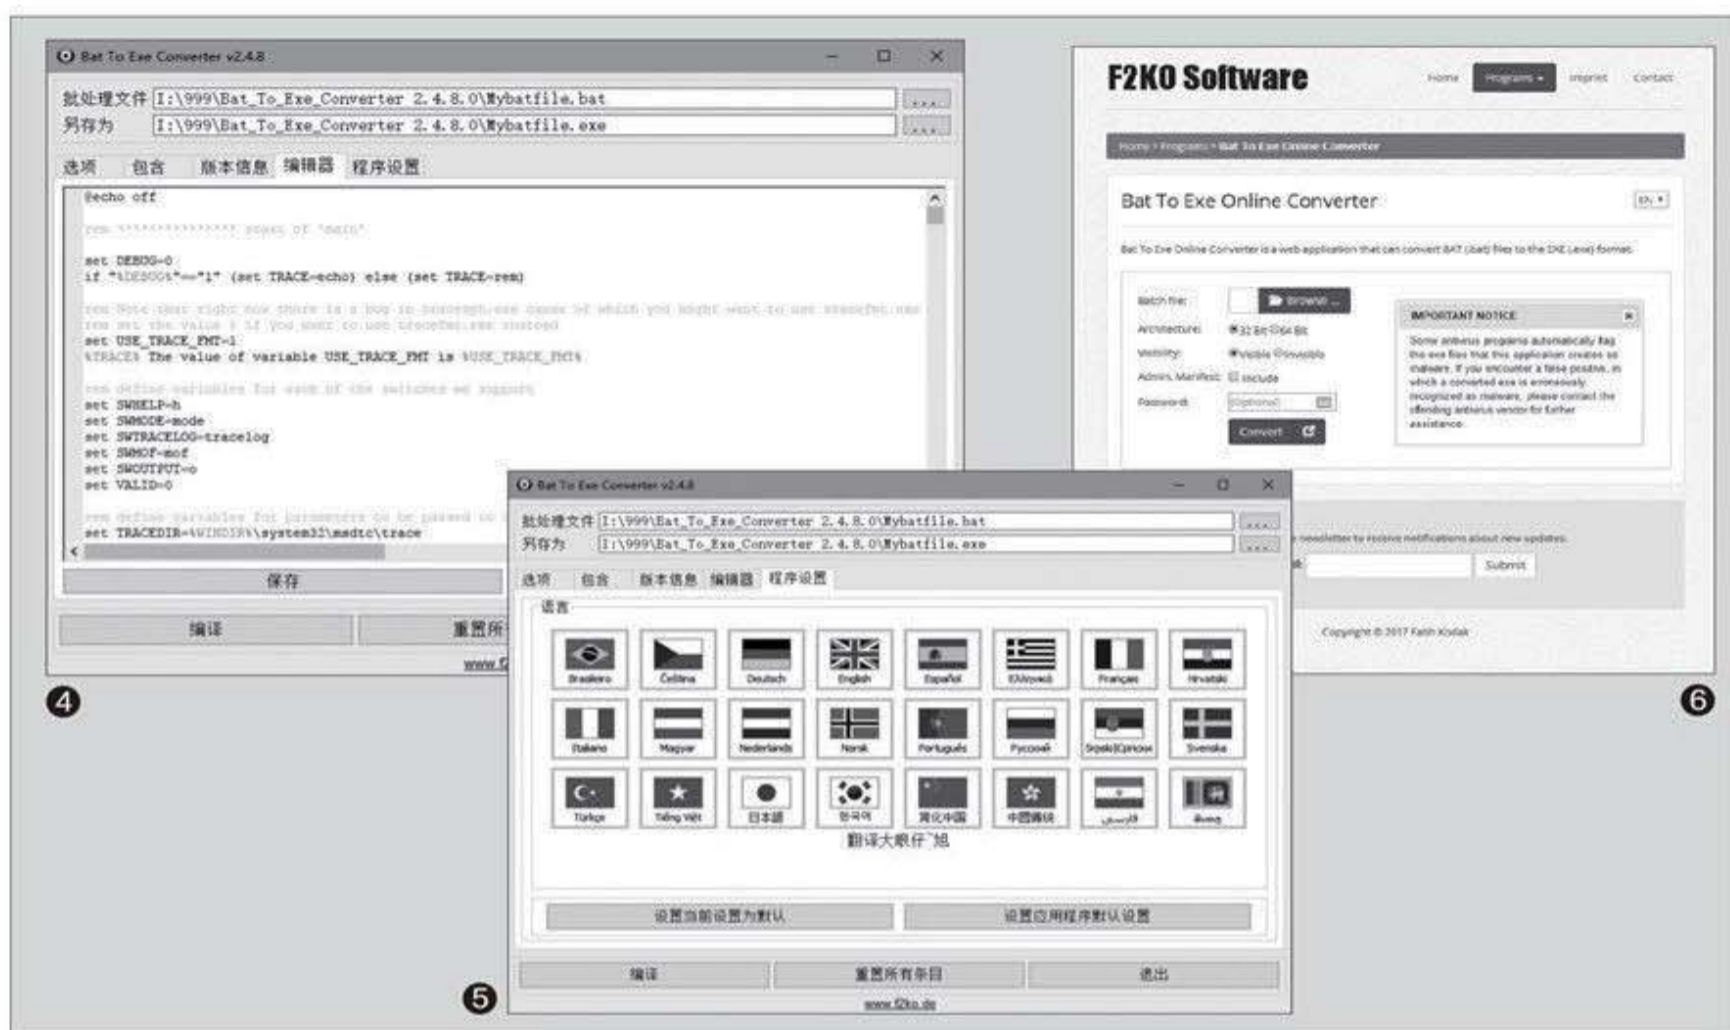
Bat To Exe Converter v2.4.8

批处理文件 I:\999\Bat_To_Exe_Converter 2.4.8.0\Mybatfile.bat ...
另存为 I:\999\Bat_To_Exe_Converter 2.4.8.0\Mybatfile.exe ...

选项 包含 版本信息 编辑器 程序设置

@echo off

rem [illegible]

set DEBUG=0
if "%DEBUG%"=="1" (set TRACE=echo) else (set TRACE=rem)

rem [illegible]
rem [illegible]
set USE_TRACE_FMT=1
%TRACE% The value of variable USE_TRACE_FMT is %USE_TRACE_FMT%

rem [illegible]
set SWHELP=h
set SWMODE=mode
set SWTRACELOG=tracelog
set SWMOF=mof
set SWOUTPUT=o
set VALID=0

rem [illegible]
set TRACEDIR=%WINDIR%\system32\msdtc\trace

保存

编译 重置所

www.f

❹

F2KO Software

Home Programs Imprint Contact

Home › Programs › Bat To Exe Online Converter

Bat To Exe Online Converter

Bat To Exe Online Converter is a web application that can convert BAT (.bat) files to the EXE (.exe) format.

Batch file: Browse...
Architecture: 32 Bit 64 Bit
Visibility: Visible Invisible
Admin. Manifest: Include
Password: (Optional)
Convert

IMPORTANT NOTICE
Some antivirus programs automatically flag the exe files that this application creates as malware. If you encounter a false positive, in which a converted exe is erroneously recognized as malware, please contact the offending antivirus vendor for further assistance.

newsletter to receive notifications about new updates.
Submit

Copyright © 2017 Fatih Kodak

❻

Bat To Exe Converter v2.4.8

批处理文件 I:\999\Bat_To_Exe_Converter 2.4.8.0\Mybatfile.bat ...
另存为 I:\999\Bat_To_Exe_Converter 2.4.8.0\Mybatfile.exe ...

选项 包含 版本信息 编辑器 程序设置

语言

Brasileiro Čeština Deutsch English Español Ελληνικά Français Hrvatski
Italiano Magyar Nederlands Norsk Português Русский Srpski(Cirilica) Svenska
Türkçe Tiếng Việt 日本語 한국어 简体中国 中国繁体 فارسی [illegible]

翻译大眼仔~旭

设置当前设置为默认 设置应用程序默认设置

编译 重置所有条目 退出

www.f2ko.de

❺